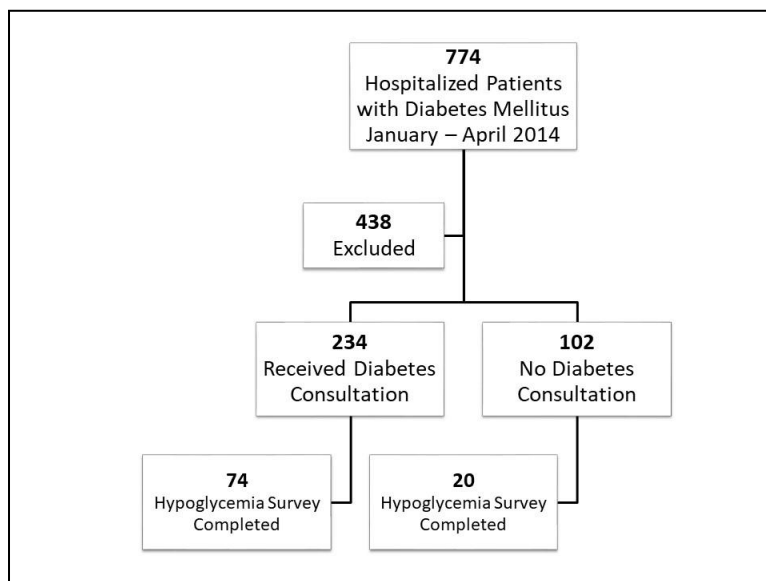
**774**
Hospitalized Patients with Diabetes Mellitus January – April 2014

**438**
Excluded

**234**
Received Diabetes Consultation

**102**
No Diabetes Consultation

**74**
Hypoglycemia Survey Completed

**20**
Hypoglycemia Survey Completed